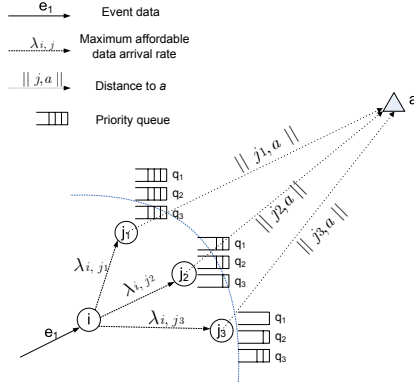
$e_1$ Event data

$\lambda_{i,\,j}$ Maximum affordable data arrival rate

$||\,j,a\,||$ Distance to *a*

Priority queue

a

$||\,j_1,a\,||$

$||\,j_2,a\,||$

$||\,j_3,a\,||$

$q_1$
$q_2$
$q_3$

$j_1$

$q_1$
$q_2$
$q_3$

$j_2$

$\lambda_{i,\,j_1}$

$\lambda_{i,\,j_2}$

$\lambda_{i,\,j_3}$

$j_3$

$q_1$
$q_2$
$q_3$

$e_1$

i